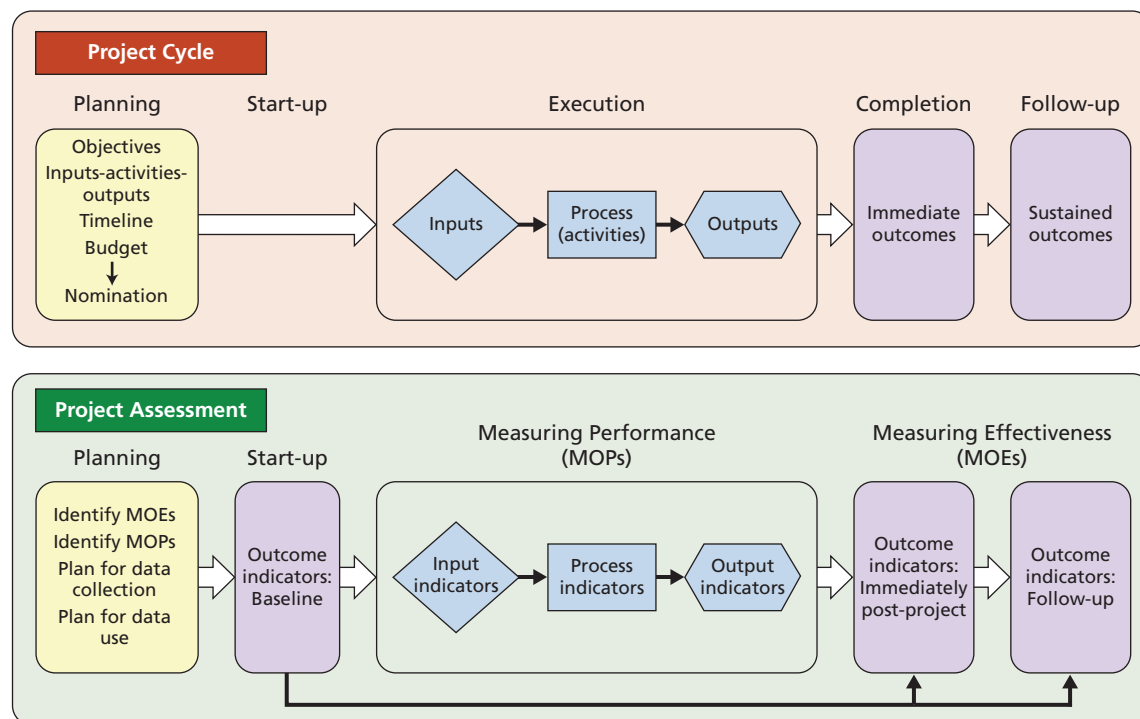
Project Cycle

Planning

Start-up

Execution

Completion

Follow-up

Objectives
Inputs-activities-outputs
Timeline
Budget
Nomination

Inputs

Process (activities)

Outputs

Immediate outcomes

Sustained outcomes

Project Assessment

Planning

Start-up

Measuring Performance (MOPs)

Measuring Effectiveness (MOEs)

Identify MOEs
Identify MOPs
Plan for data collection
Plan for data use

Outcome indicators: Baseline

Input indicators

Process indicators

Output indicators

Outcome indicators: Immediately post-project

Outcome indicators: Follow-up